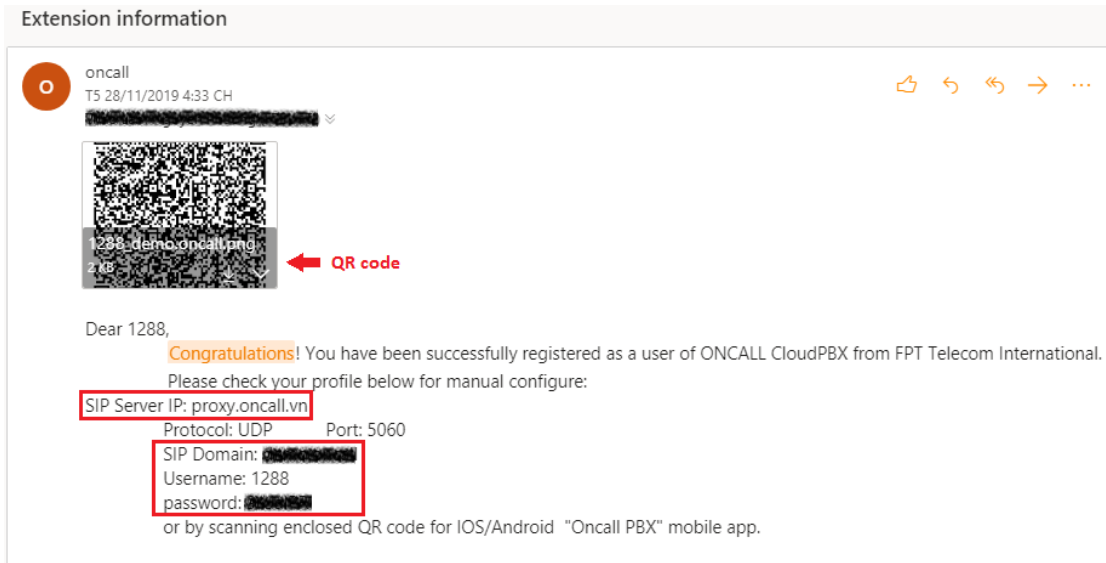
Extension information

O

oncall
T5 28/11/2019 4:33 CH
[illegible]

1288_demo.oncall.png
2 KB

QR code

Dear 1288,

Congratulations! You have been successfully registered as a user of ONCALL CloudPBX from FPT Telecom International.

Please check your profile below for manual configure:

SIP Server IP: proxy.oncall.vn

Protocol: UDP Port: 5060

SIP Domain: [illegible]

Username: 1288

password: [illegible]

or by scanning enclosed QR code for IOS/Android "Oncall PBX" mobile app.